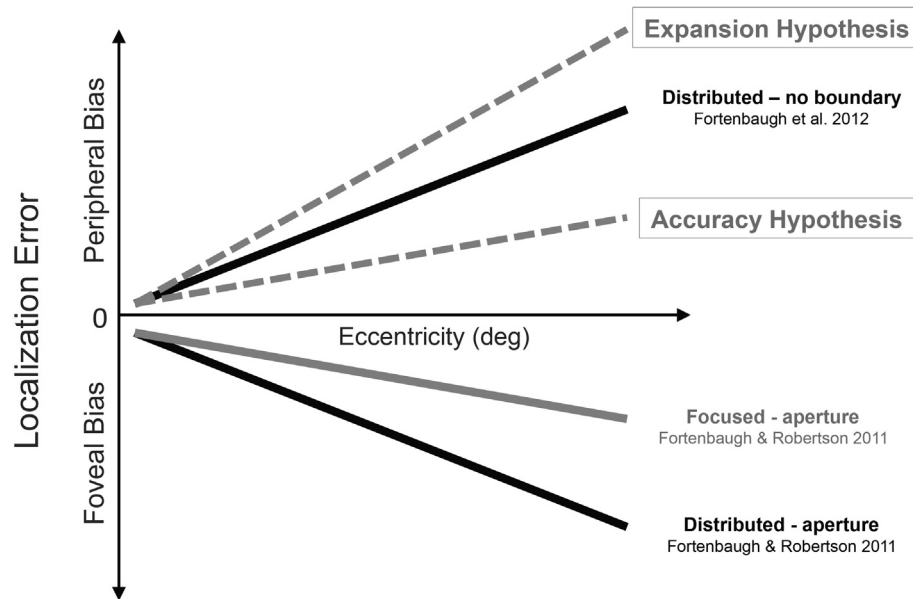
Expansion Hypothesis

Distributed – no boundary
Fortenbaugh et al. 2012

Accuracy Hypothesis

Localization Error

Peripheral Bias

0

Eccentricity (deg)

Foveal Bias

Focused - aperture
Fortenbaugh & Robertson 2011

Distributed - aperture
Fortenbaugh & Robertson 2011